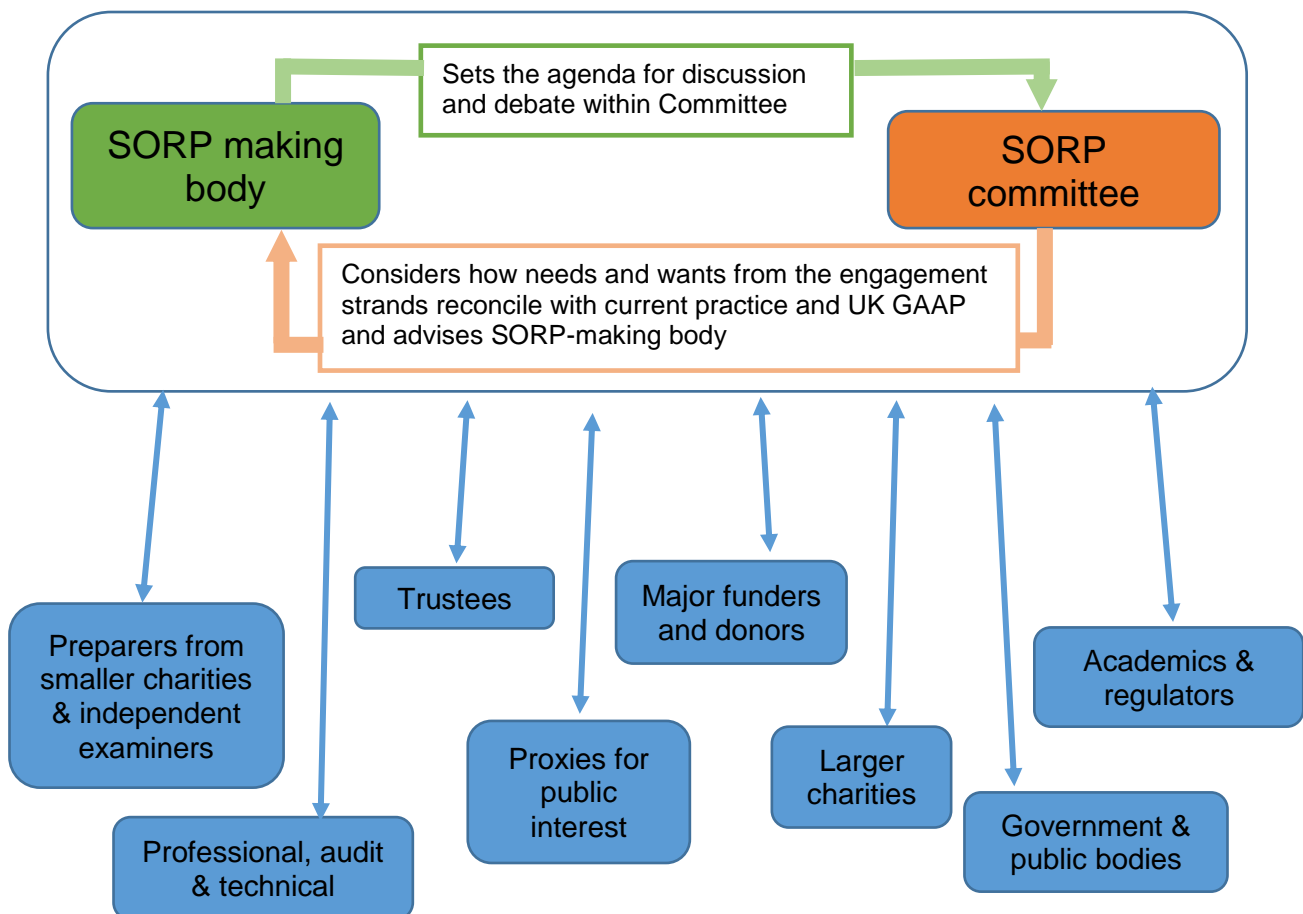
Sets the agenda for discussion and debate within Committee

SORP making body

SORP committee

Considers how needs and wants from the engagement strands reconcile with current practice and UK GAAP and advises SORP-making body

Trustees

Major funders and donors

Preparers from smaller charities & independent examiners

Academics & regulators

Proxies for public interest

Larger charities

Government & public bodies

Professional, audit & technical